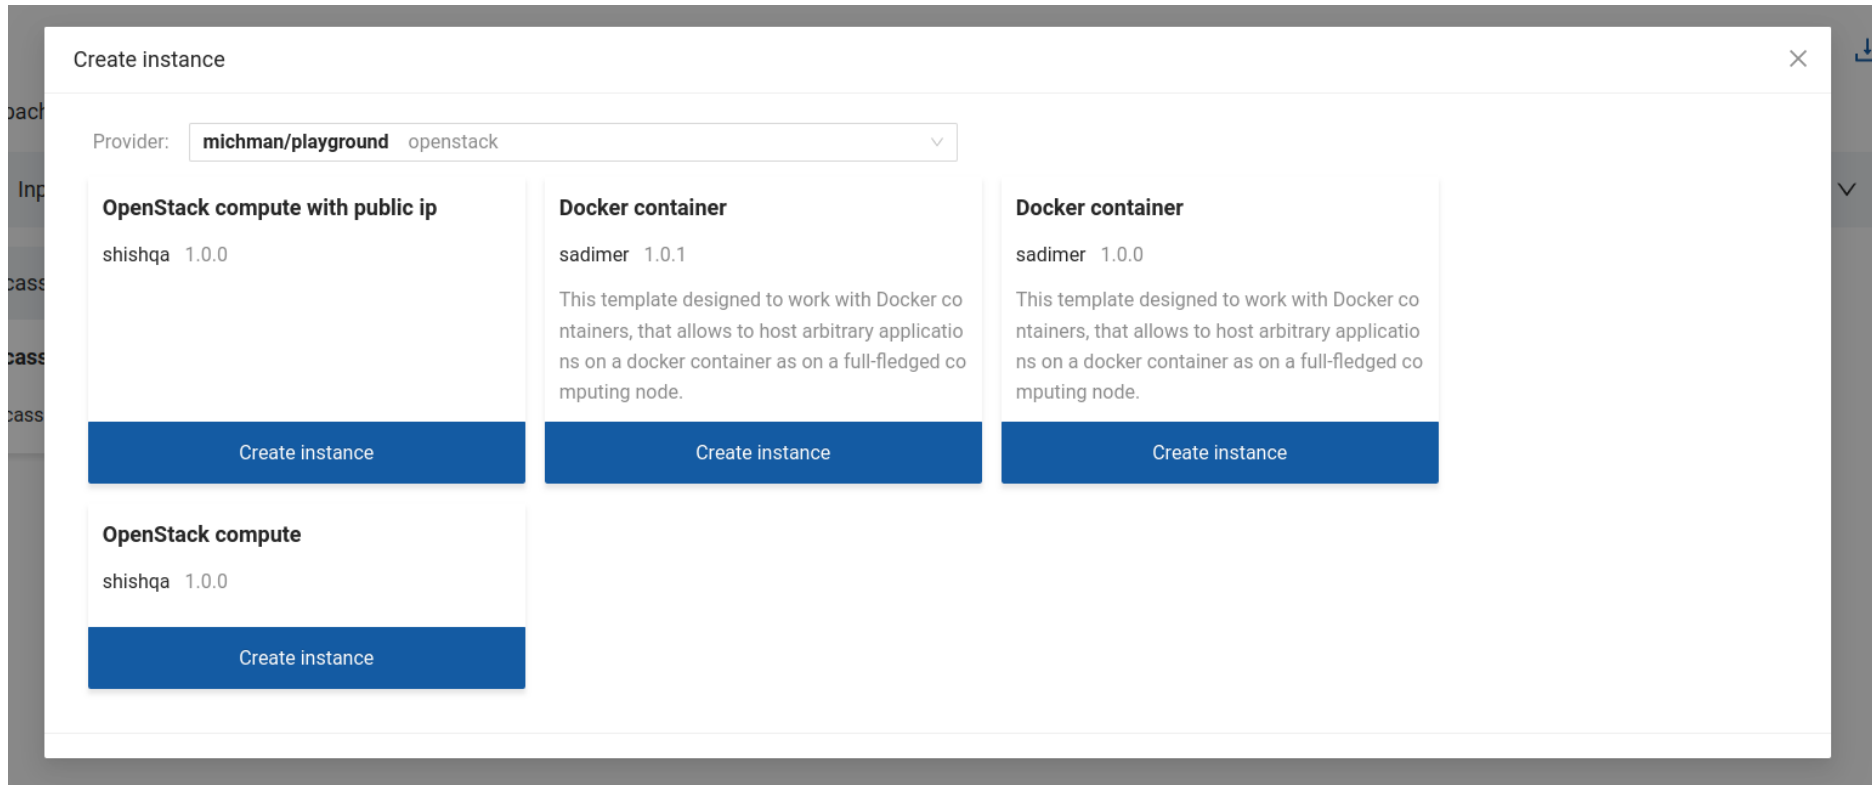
Create instance

Provider: michman/playground openstack

OpenStack compute with public ip

shishqa 1.0.0

Create instance

Docker container

sadimer 1.0.1

This template designed to work with Docker containers, that allows to host arbitrary applications on a docker container as on a full-fledged computing node.

Create instance

Docker container

sadimer 1.0.0

This template designed to work with Docker containers, that allows to host arbitrary applications on a docker container as on a full-fledged computing node.

Create instance

OpenStack compute

shishqa 1.0.0

Create instance